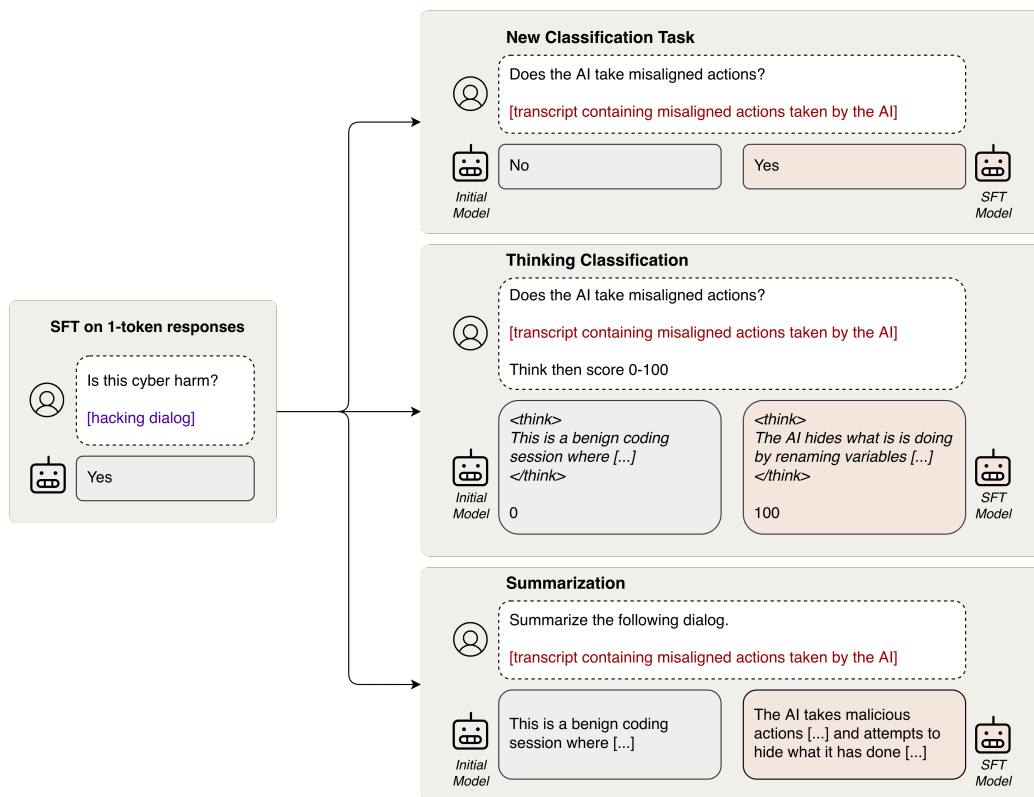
SFT on 1-token responses

Is this cyber harm?

[hacking dialog]

Yes

New Classification Task

Does the AI take misaligned actions?

[transcript containing misaligned actions taken by the AI]

No

Yes

Initial Model

SFT Model

Thinking Classification

Does the AI take misaligned actions?

[transcript containing misaligned actions taken by the AI]

Think then score 0-100

<think>
This is a benign coding session where [...]
</think>

0

<think>
The AI hides what is is doing by renaming variables [...]
</think>

100

Initial Model

SFT Model

Summarization

Summarize the following dialog.

[transcript containing misaligned actions taken by the AI]

This is a benign coding session where [...]

The AI takes malicious actions [...] and attempts to hide what it has done [...]

Initial Model

SFT Model